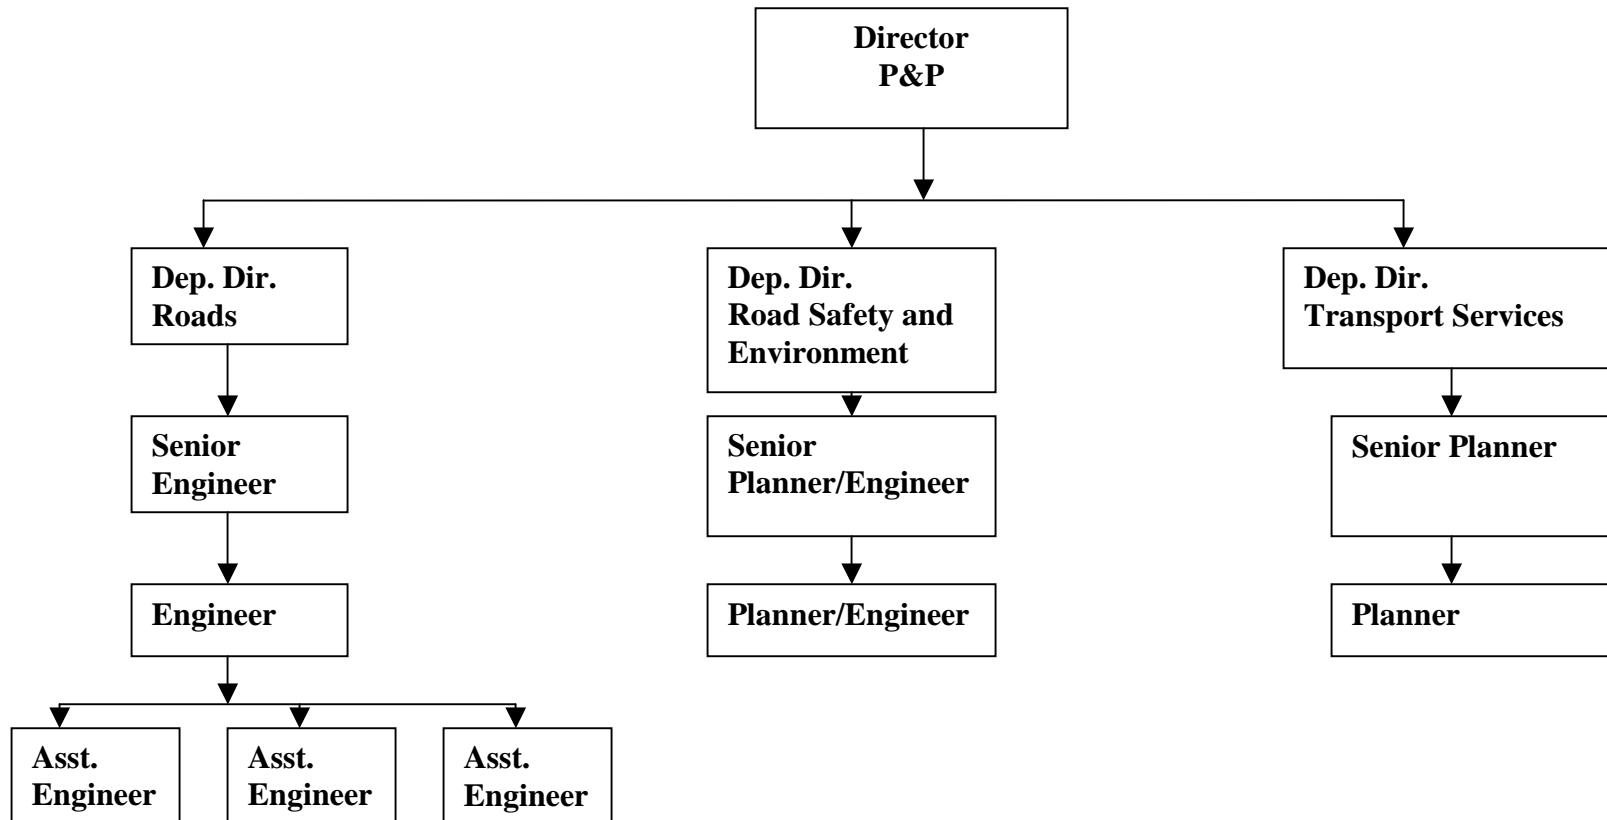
Director
P&P

Dep. Dir.
Roads

Dep. Dir.
Road Safety and Environment

Dep. Dir.
Transport Services

Senior Engineer

Senior Planner/Engineer

Senior Planner

Engineer

Planner/Engineer

Planner

Asst. Engineer

Asst. Engineer

Asst. Engineer